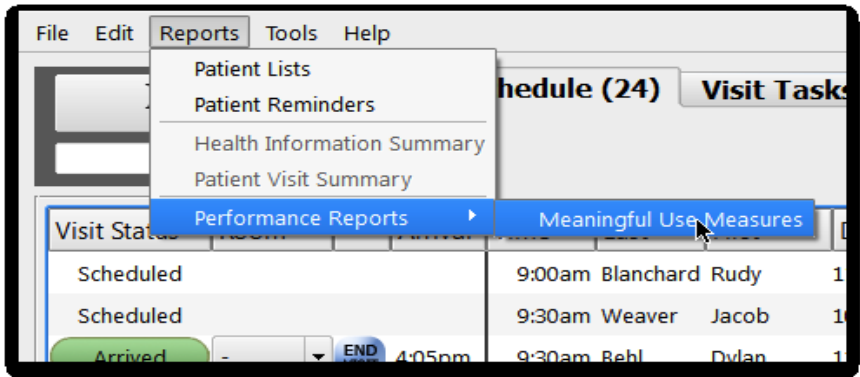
File Edit Reports Tools Help

Patient Lists
Patient Reminders
Health Information Summary
Patient Visit Summary
Performance Reports
Meaningful Use Measures

hedule (24)
Visit Tasks

Visit Status

Scheduled
Scheduled
Arrived
END
4:05pm

9:00am Blanchard Rudy
9:30am Weaver Jacob
9:30am Behl Dylan